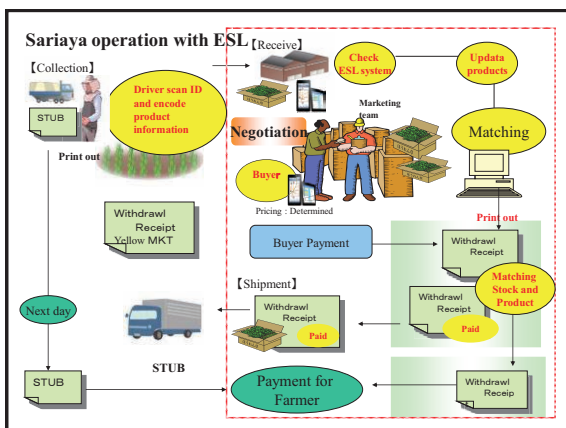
Sariaya operation with ESL

【Collection】

STUB

Driver scan ID and encode product information

Print out

Withdrawl Receipt Yellow MKT

Next day

STUB

【Receive】

Check ESL system

Updata products

Marketing team

Negotiation

Matching

Buyer

Pricing : Determined

Print out

Buyer Payment

Withdrawl Receipt

Matching Stock and Product

【Shipment】

Withdrawl Receipt

Paid

Withdrawl Receipt

Paid

STUB

Payment for Farmer

Withdrawl Receip